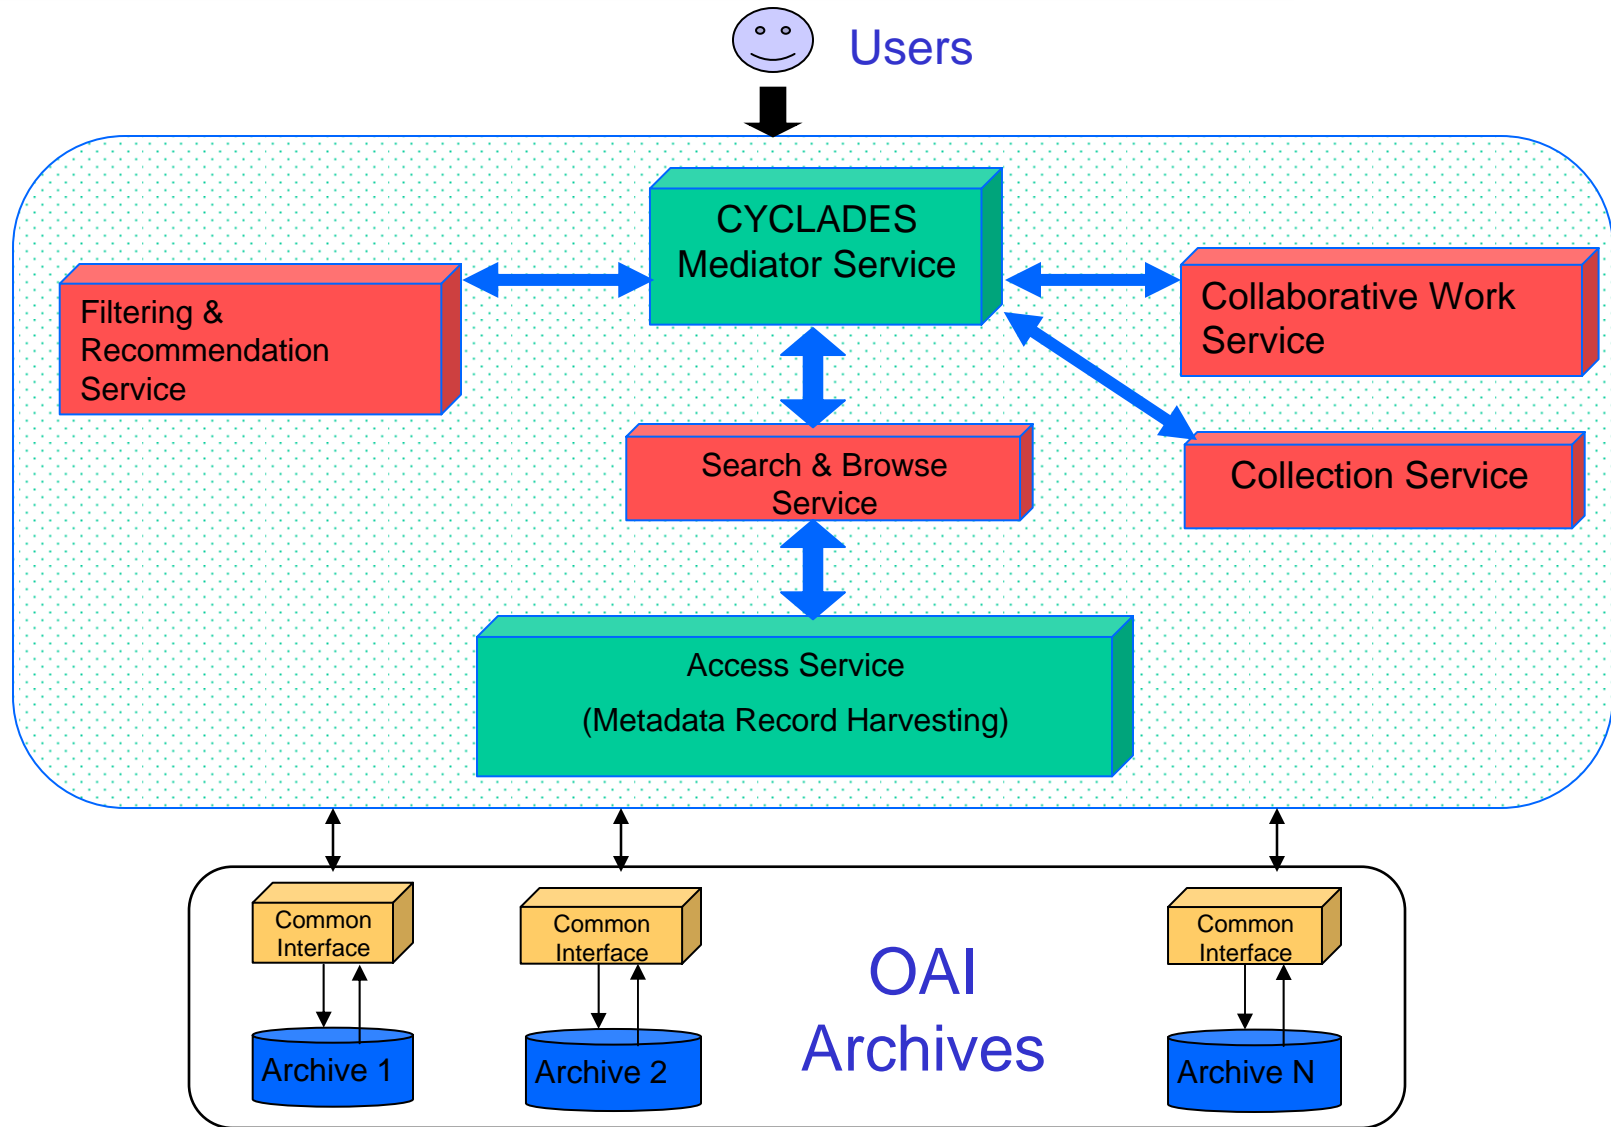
Users

CYCLADES Mediator Service

Filtering & Recommendation Service

Collaborative Work Service

Search & Browse Service

Collection Service

Access Service

(Metadata Record Harvesting)

Common Interface

Common Interface

Common Interface

Archive 1

Archive 2

OAI Archives

Archive N